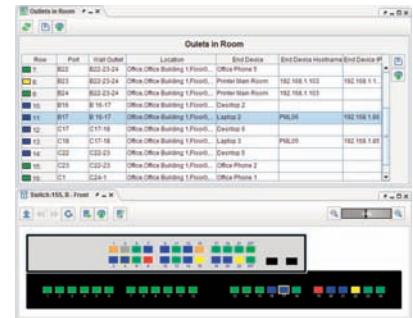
Outlets in Room

Outlets in Room

| Row | Port | Wall Outlet | Location | End Device | End Device Hostname | End Device IP |
|---|---|---|---|---|---|---|
| 8 | B22 | B22-23-24 | Office.Office Building 1.Floor0... | Office Phone 5 | | |
| 8 | B23 | B22-23-24 | Office.Office Building 1.Floor0... | Printer Main Room | 192.168.1.103 | 192.168.1.1... |
| 8 | B24 | B22-23-24 | Office.Office Building 1.Floor0... | Printer Main Room | 192.168.1.103 | |
| 10 | B16 | B 16-17 | Office.Office Building 1.Floor0... | Desktop 2 | | |
| 11 | B17 | B 16-17 | Office.Office Building 1.Floor0... | Laptop 2 | PML05 | 192.168.1.66 |
| 12 | C17 | C17-18 | Office.Office Building 1.Floor0... | Desktop 6 | | |
| 13 | C18 | C17-18 | Office.Office Building 1.Floor0... | Laptop 3 | PML05 | 192.168.1.66 |
| 14 | C22 | C22-23 | Office.Office Building 1.Floor0... | Desktop 5 | | |
| 15 | C23 | C22-23 | Office.Office Building 1.Floor0... | Office Phone 2 | | |
| 16 | C1 | C24-1 | Office.Office Building 1.Floor0... | Office Phone 1 | | |

Switch.155, B - Front